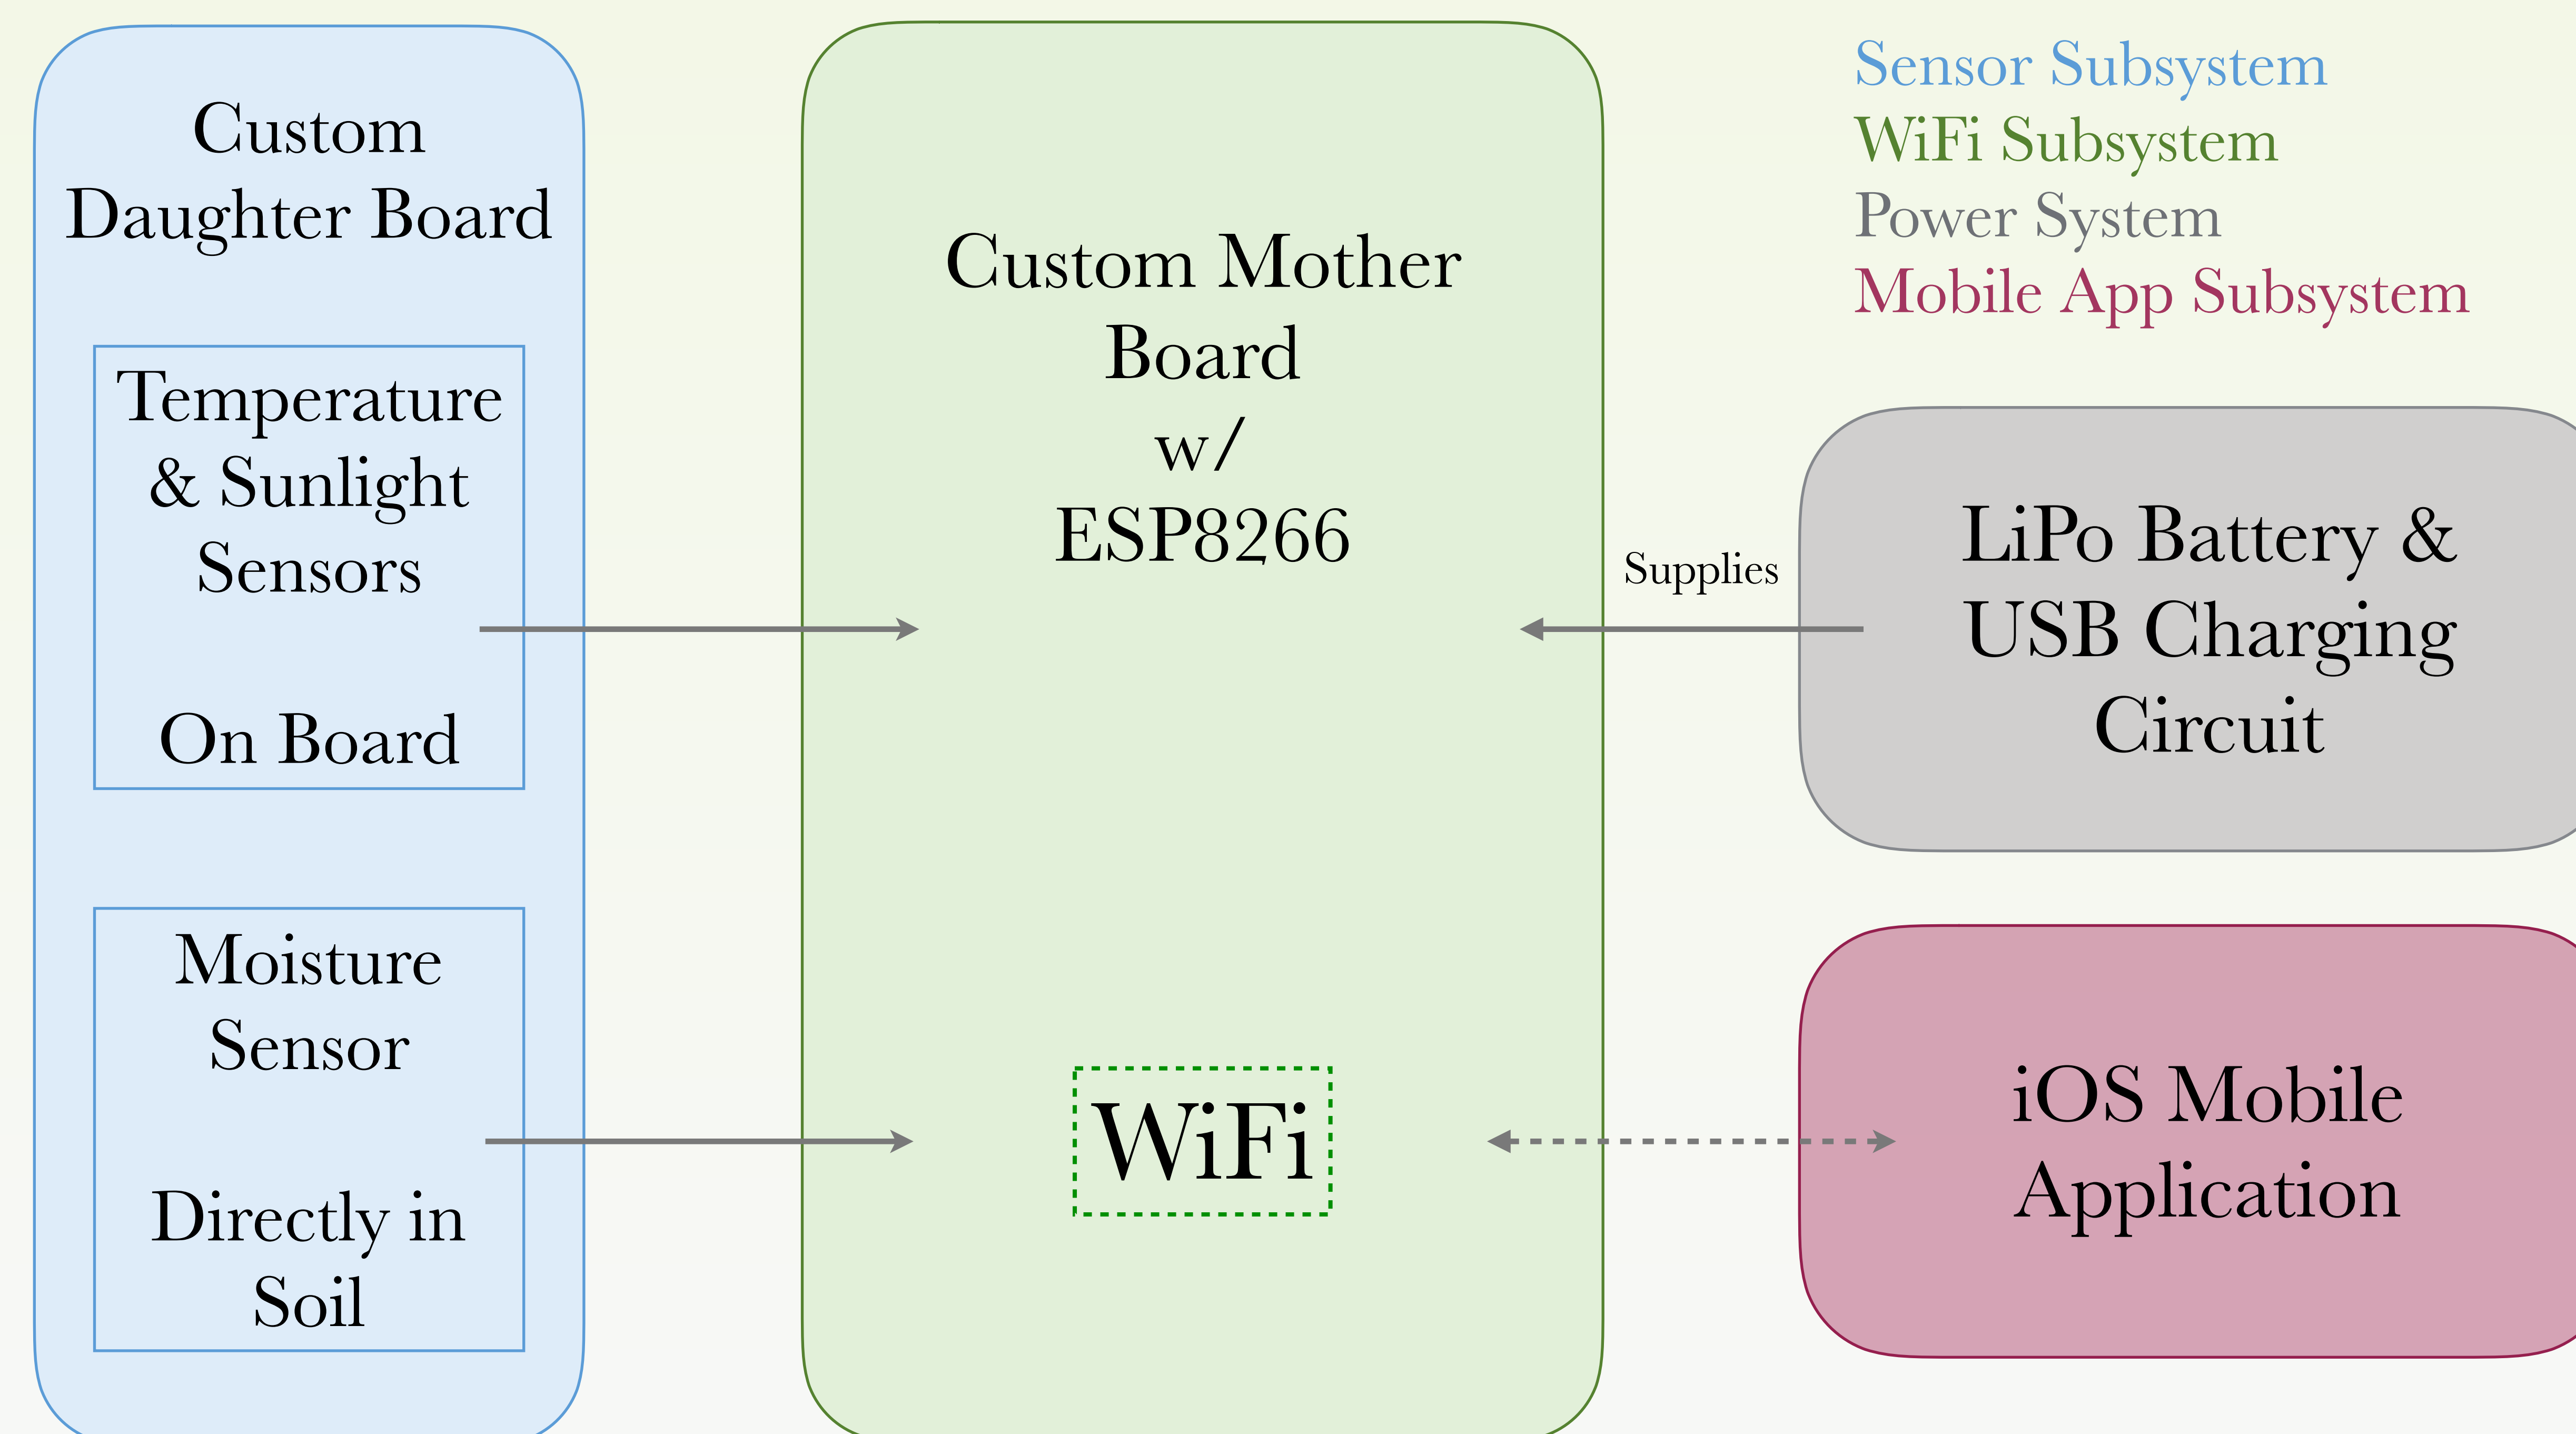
Custom Daughter Board

Temperature & Sunlight Sensors

On Board

Moisture Sensor

Directly in Soil

Custom Mother Board w/ ESP8266

WiFi

Sensor Subsystem
WiFi Subsystem
Power System
Mobile App Subsystem

Supplies

LiPo Battery & USB Charging Circuit

iOS Mobile Application